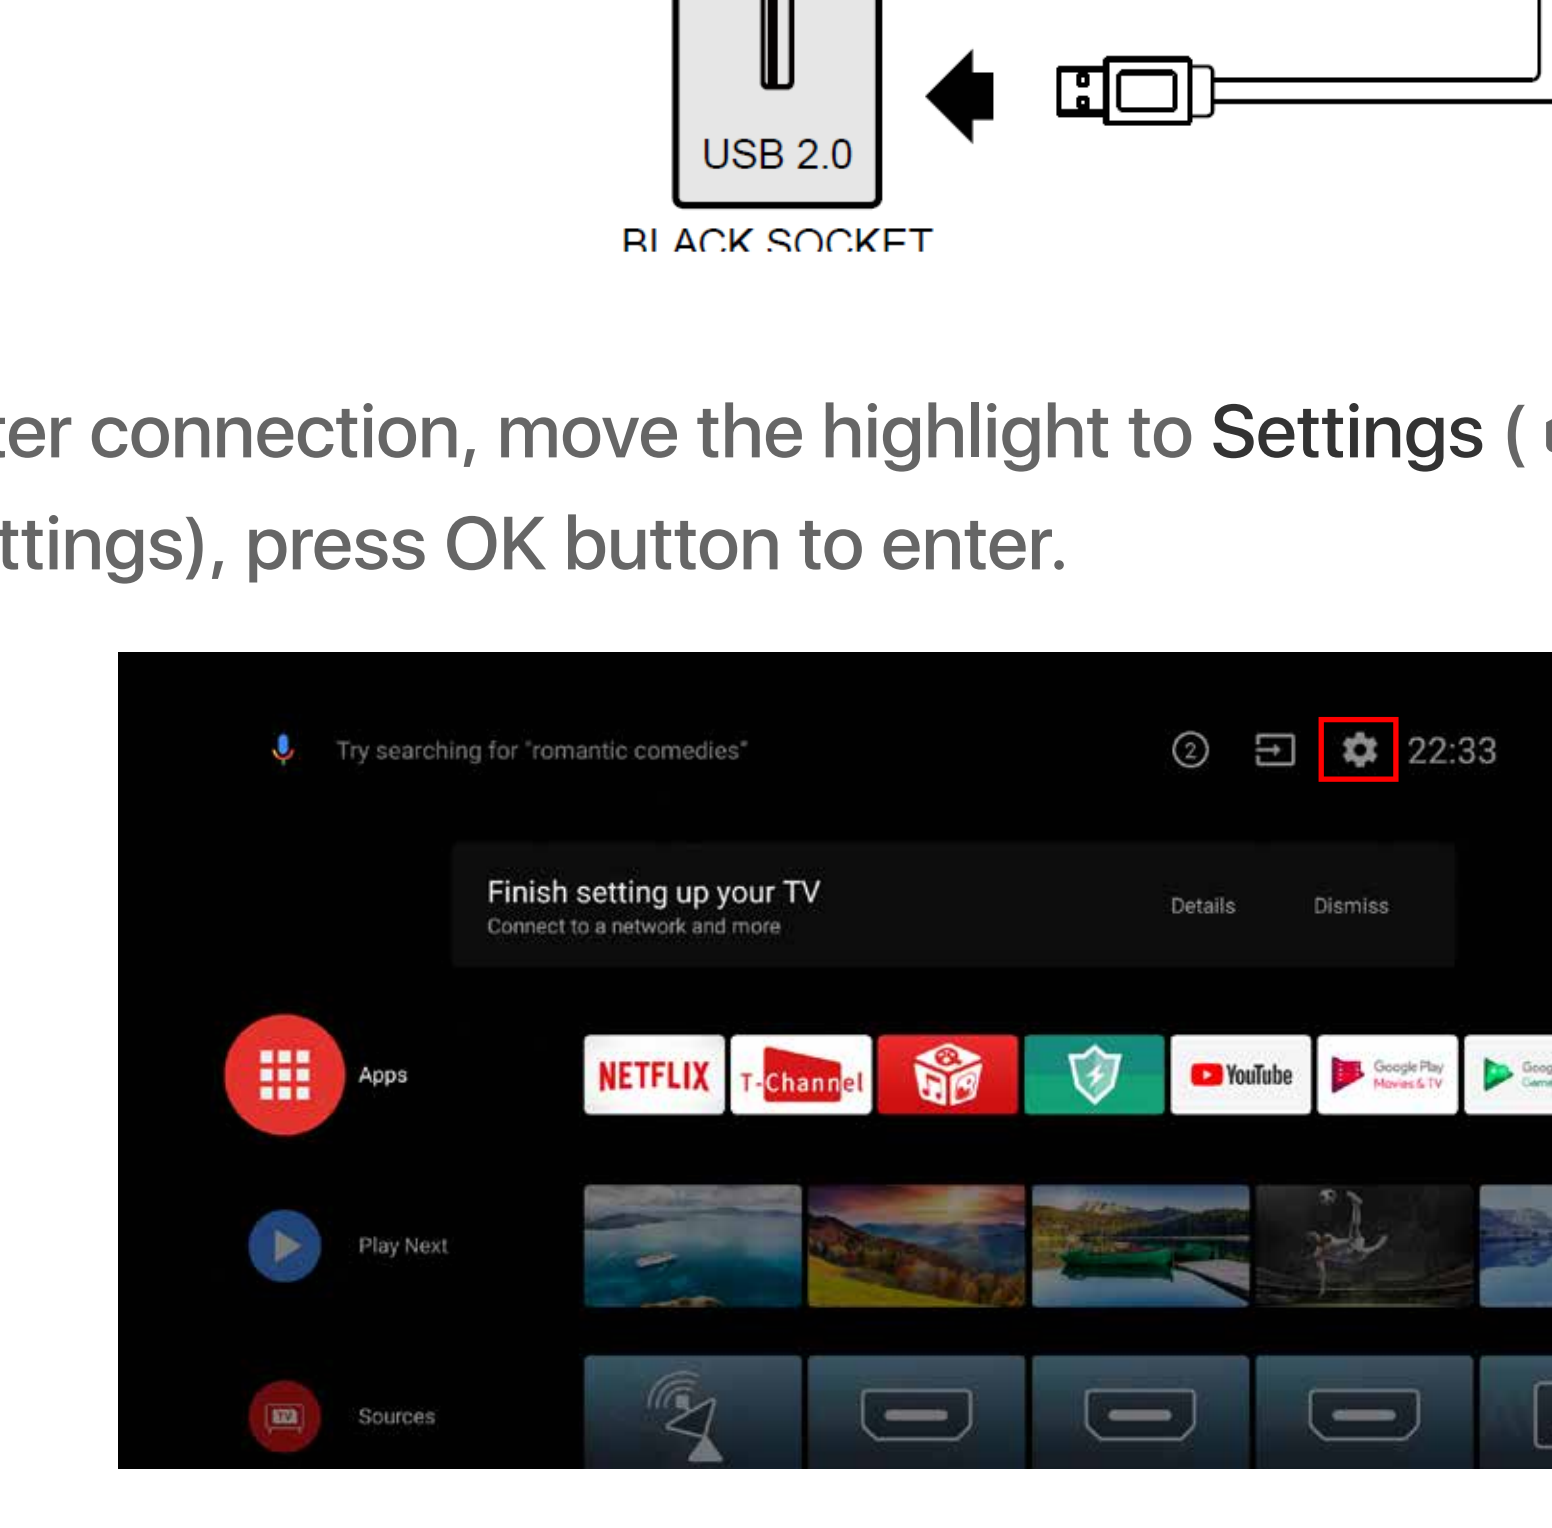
USB 2.0

BLACK SOCKET

ter connection, move the highlight to Settings ( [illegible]
ttings), press OK button to enter.

Try searching for "romantic comedies"

2

22:33

Finish setting up your TV
Connect to a network and more

Details

Dismiss

Apps

NETFLIX

T-Channel

YouTube

Google Play Movies & TV

Play Next

Sources

TV